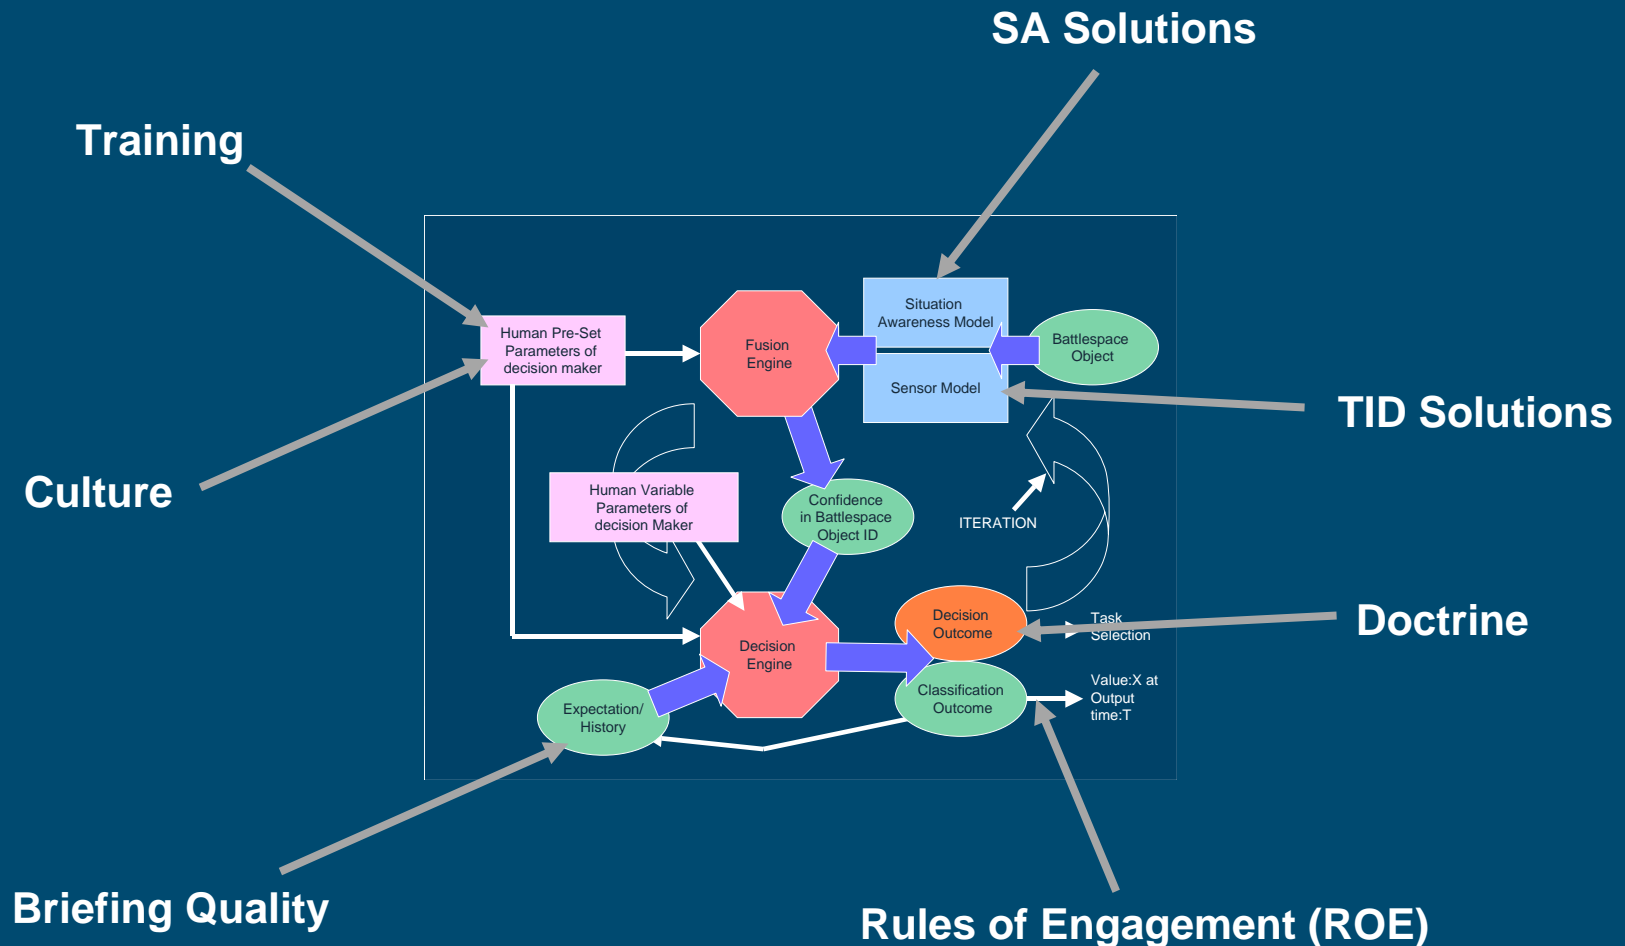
SA Solutions

Training

Culture

TID Solutions

Doctrine

Briefing Quality

Rules of Engagement (ROE)

Human Pre-Set Parameters of decision maker

Fusion Engine

Situation Awareness Model

Sensor Model

Battlespace Object

Human Variable Parameters of decision Maker

Confidence in Battlespace Object ID

ITERATION

Decision Engine

Decision Outcome

Task Selection

Classification Outcome

Value:X at Output time:T

Expectation/ History